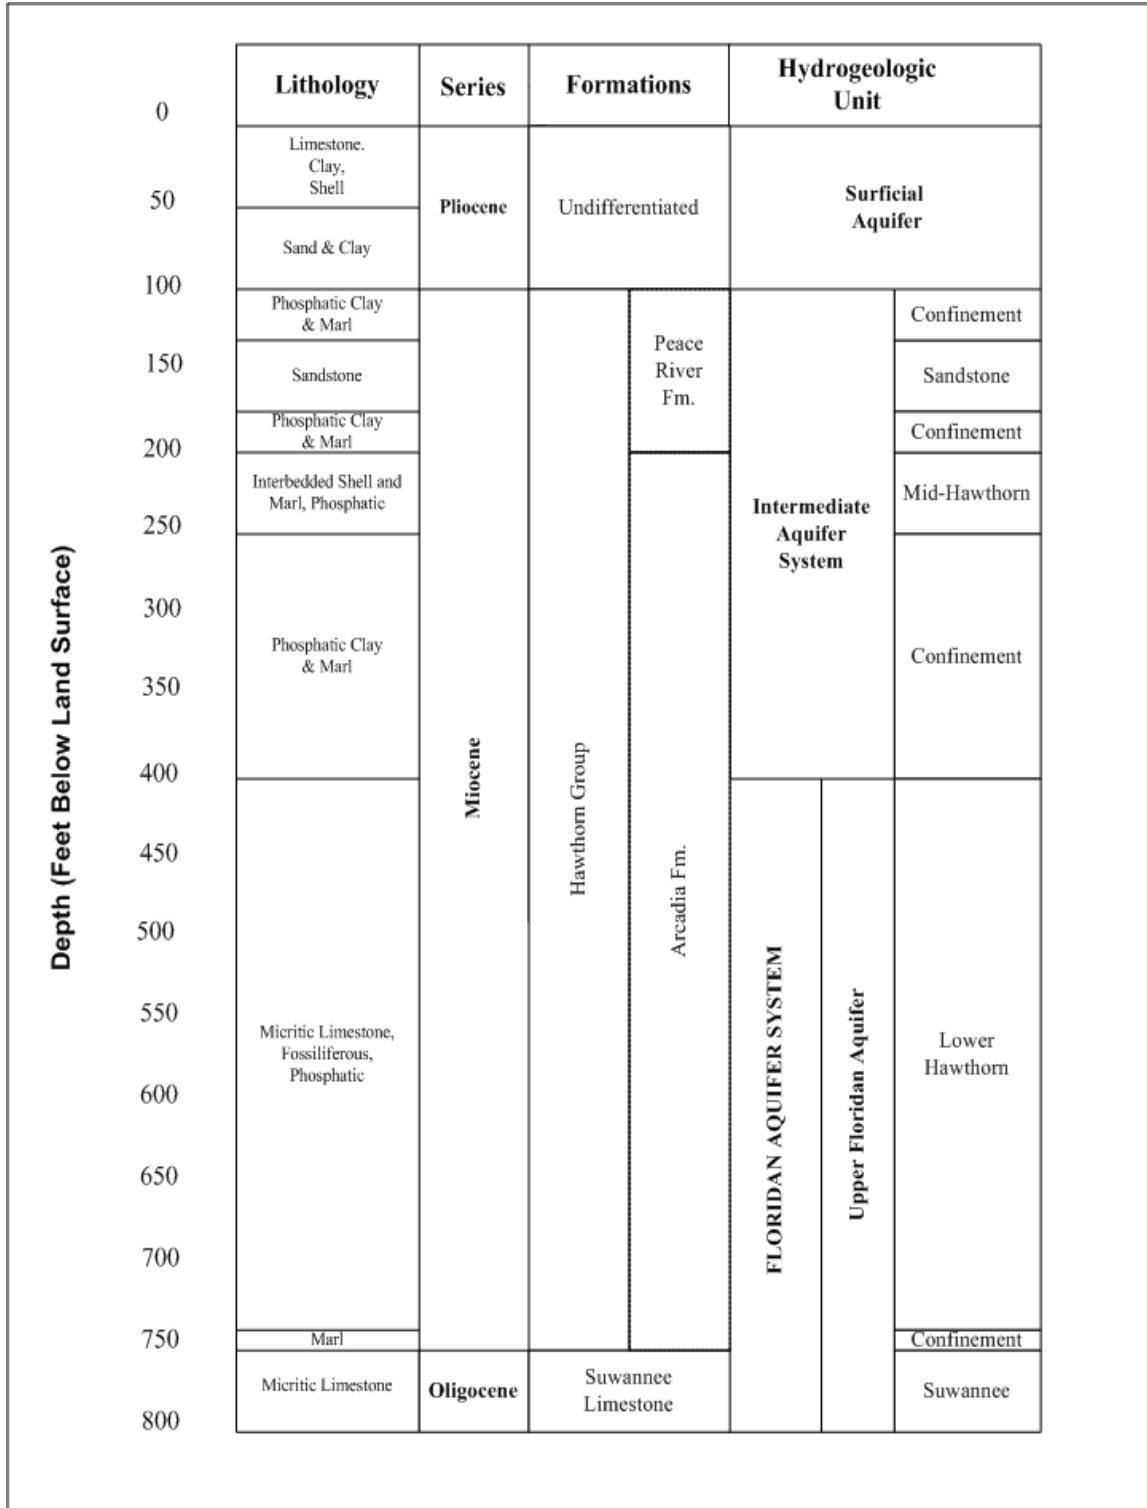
Depth (Feet Below Land Surface)

0
50
100
150
200
250
300
350
400
450
500
550
600
650
700
750
800

| Lithology | Series | Formations | Hydrogeologic Unit |
|---|---|---|---|
| Limestone. Clay, Shell | Pliocene | Undifferentiated | Surficial Aquifer |
| Sand & Clay | | | |
| Phosphatic Clay & Marl | Miocene | Hawthorn Group / Peace River Fm. | Intermediate Aquifer System / Confinement |
| Sandstone | | | Sandstone |
| Phosphatic Clay & Marl | | | Confinement |
| Interbedded Shell and Marl, Phosphatic | | Arcadia Fm. | Mid-Hawthorn |
| Phosphatic Clay & Marl | | | Confinement |
| Micritic Limestone, Fossiliferous, Phosphatic | | | FLORIDAN AQUIFER SYSTEM / Upper Floridan Aquifer / Lower Hawthorn |
| Marl | | | Confinement |
| Micritic Limestone | Oligocene | Suwannee Limestone | Suwannee |